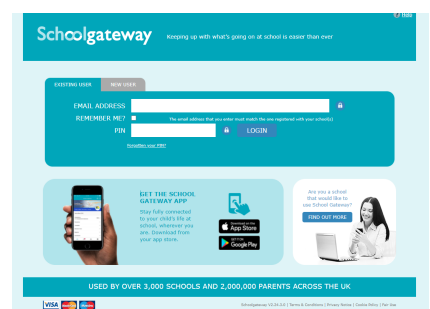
Schoolgateway Keeping up with what's going on at school is easier than ever

Help

EXISTING USER NEW USER

EMAIL ADDRESS

REMEMBER ME? The email address that you enter must match the one registered with your school(s)

PIN

LOGIN

Forgotten your PIN?

GET THE SCHOOL GATEWAY APP

Stay fully connected to your child's life at school, wherever you are. Download from your app store.

Download on the App Store

GET IT ON Google Play

Are you a school that would like to use School Gateway?

FIND OUT MORE

USED BY OVER 3,000 SCHOOLS AND 2,000,000 PARENTS ACROSS THE UK

VISA

Schoolgateway V2.24.2.0 | Terms & Conditions | Privacy Notice | Cookie Policy | Fair Use